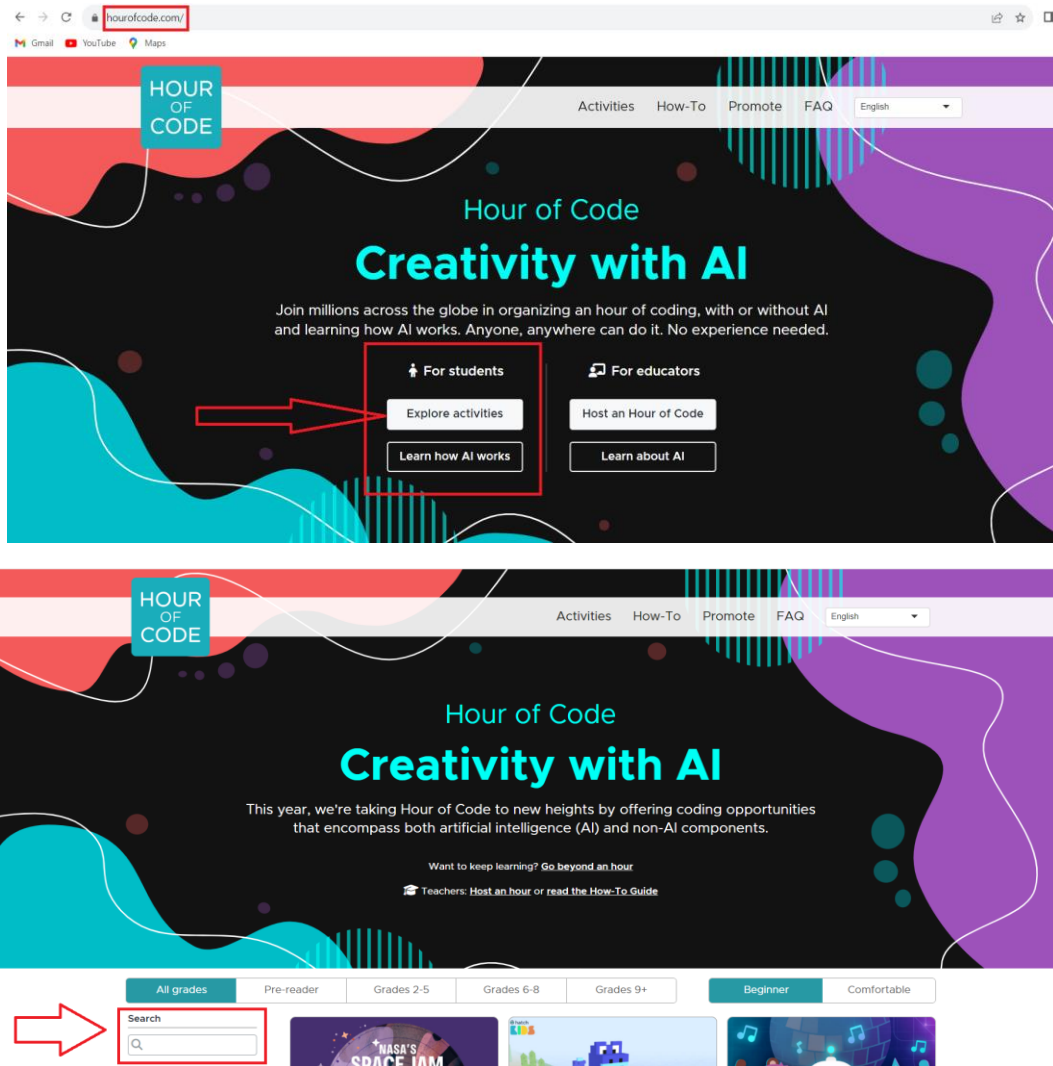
hourofcode.com/

Gmail YouTube Maps

HOUR OF CODE

Activities How-To Promote FAQ English

Hour of Code

Creativity with AI

Join millions across the globe in organizing an hour of coding, with or without AI and learning how AI works. Anyone, anywhere can do it. No experience needed.

For students

Explore activities

Learn how AI works

For educators

Host an Hour of Code

Learn about AI

HOUR OF CODE

Activities How-To Promote FAQ English

Hour of Code

Creativity with AI

This year, we're taking Hour of Code to new heights by offering coding opportunities that encompass both artificial intelligence (AI) and non-AI components.

Want to keep learning? Go beyond an hour

Teachers: Host an hour or read the How-To Guide

All grades Pre-reader Grades 2-5 Grades 6-8 Grades 9+

Beginner Comfortable

Search

NASA'S SPACE JAM

KIDS